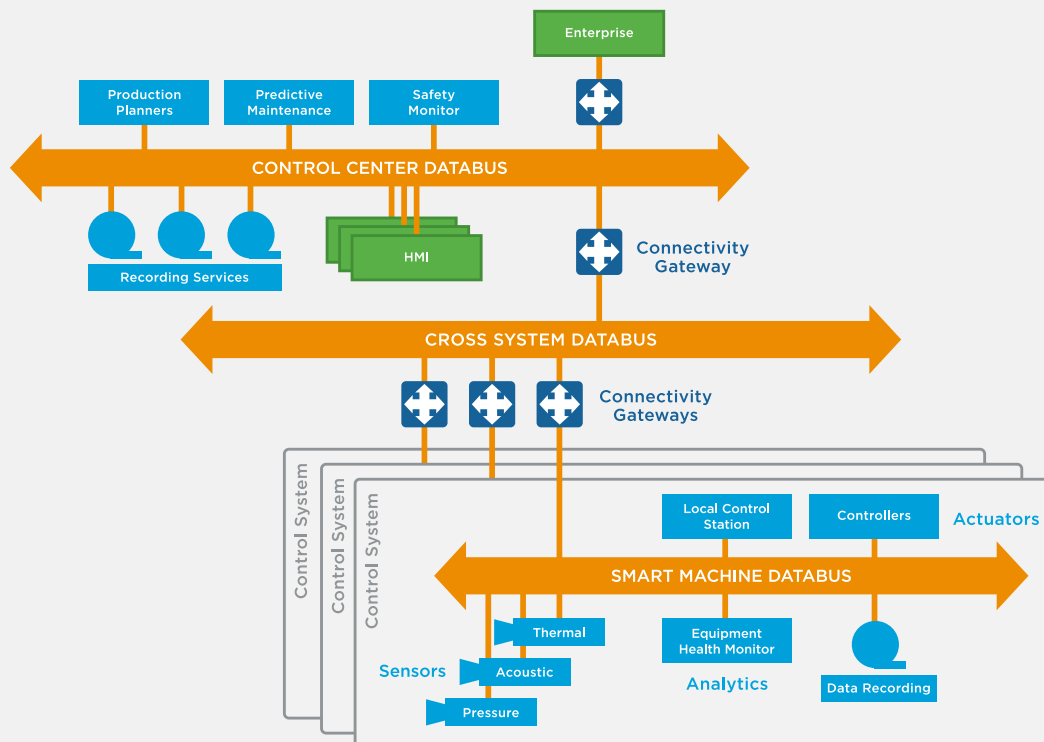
Enterprise

Production Planners

Predictive Maintenance

Safety Monitor

CONTROL CENTER DATABUS

HMI

Recording Services

Connectivity Gateway

CROSS SYSTEM DATABUS

Connectivity Gateways

Control System

Control System

Control System

Local Control Station

Controllers

Actuators

SMART MACHINE DATABUS

Thermal

Sensors

Acoustic

Pressure

Equipment Health Monitor

Analytics

Data Recording